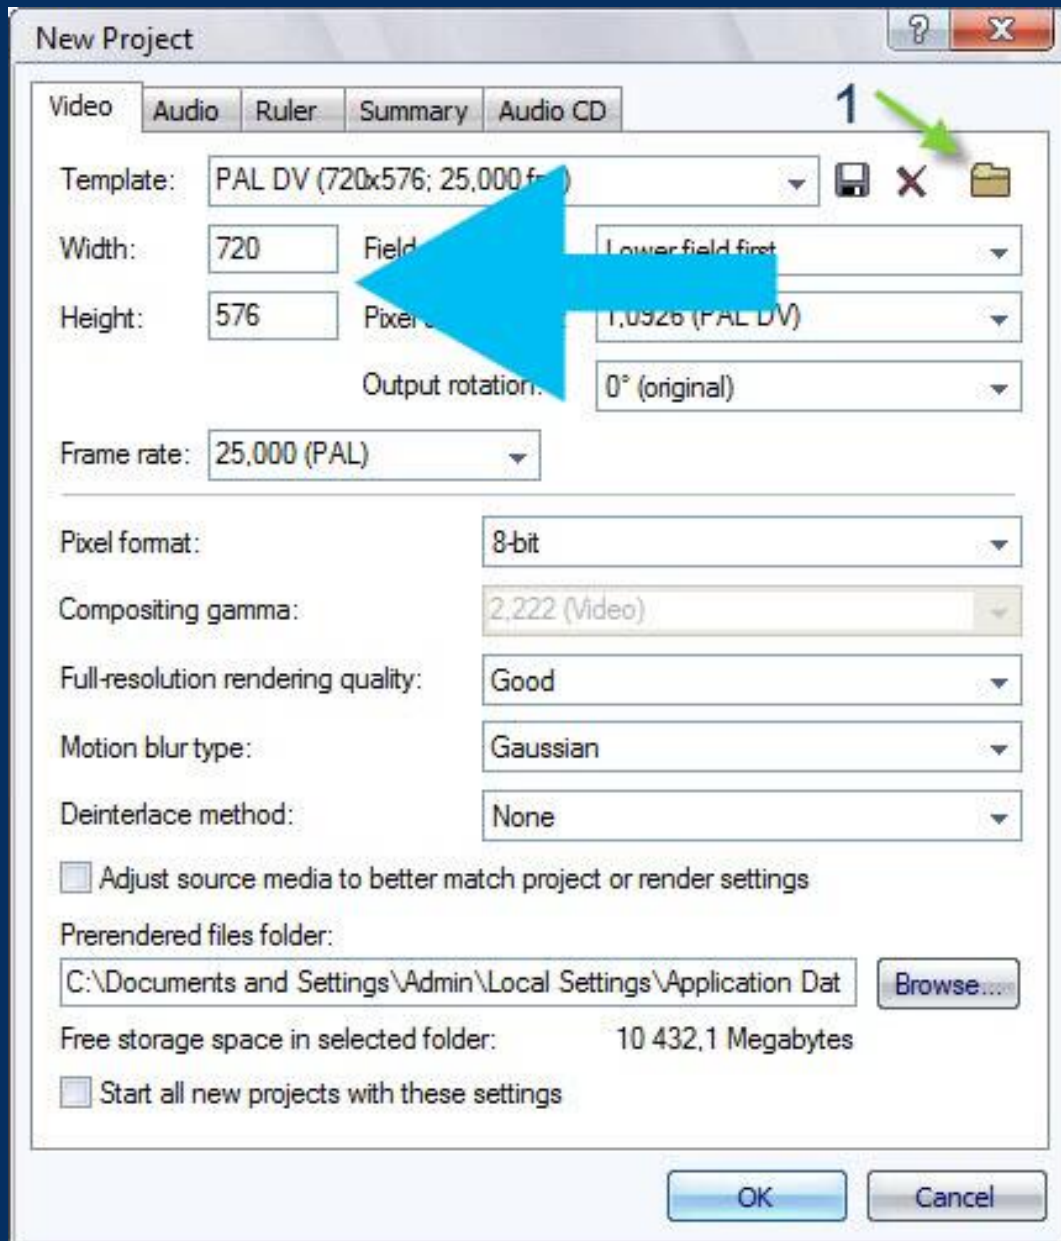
New Project

?

X

Video Audio Ruler Summary Audio CD

1

Template: PAL DV (720x576; 25,000 f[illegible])

Width: 720

Height: 576

Field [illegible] Lower field first

Pixe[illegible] 1,0926 (PAL DV)

Output rotation: 0° (original)

Frame rate: 25,000 (PAL)

Pixel format: 8-bit

Compositing gamma: 2,222 (Video)

Full-resolution rendering quality: Good

Motion blur type: Gaussian

Deinterlace method: None

Adjust source media to better match project or render settings

Prerendered files folder:

C:\Documents and Settings\Admin\Local Settings\Application Dat

Browse...

Free storage space in selected folder: 10 432,1 Megabytes

Start all new projects with these settings

OK

Cancel